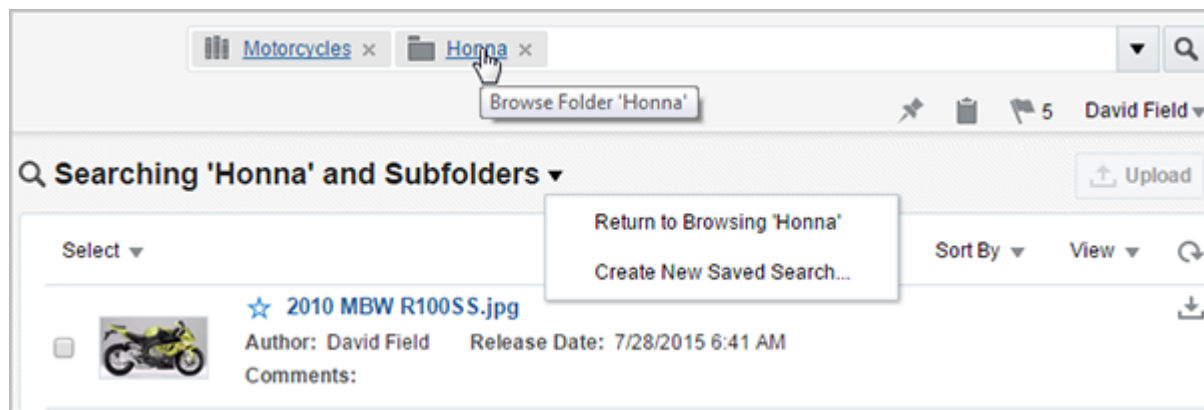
Motorcycles × Honna ×

Browse Folder 'Honna'

5 David Field

Searching 'Honna' and Subfolders

Upload

Return to Browsing 'Honna'

Create New Saved Search...

Select

Sort By View

2010 MBW R100SS.jpg

Author: David Field Release Date: 7/28/2015 6:41 AM

Comments: